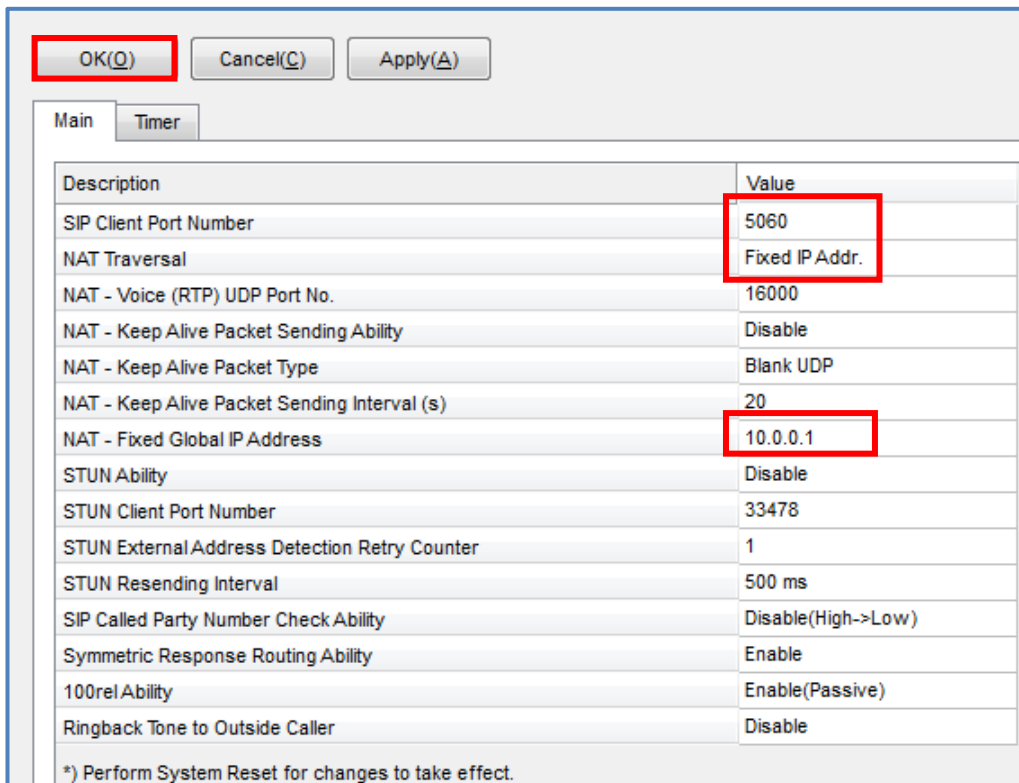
OK(O) Cancel(C) Apply(A)

Main Timer

| Description | Value |
|---|---|
| SIP Client Port Number | 5060 |
| NAT Traversal | Fixed IP Addr. |
| NAT - Voice (RTP) UDP Port No. | 16000 |
| NAT - Keep Alive Packet Sending Ability | Disable |
| NAT - Keep Alive Packet Type | Blank UDP |
| NAT - Keep Alive Packet Sending Interval (s) | 20 |
| NAT - Fixed Global IP Address | 10.0.0.1 |
| STUN Ability | Disable |
| STUN Client Port Number | 33478 |
| STUN External Address Detection Retry Counter | 1 |
| STUN Resending Interval | 500 ms |
| SIP Called Party Number Check Ability | Disable(High->Low) |
| Symmetric Response Routing Ability | Enable |
| 100rel Ability | Enable(Passive) |
| Ringback Tone to Outside Caller | Disable |

*) Perform System Reset for changes to take effect.